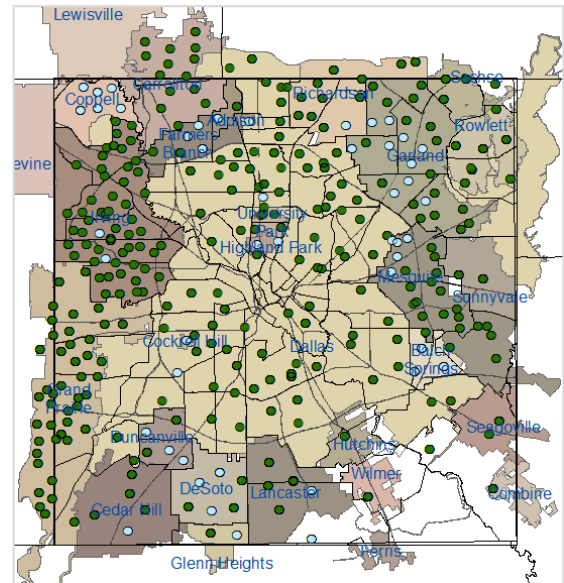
Lewisville
Carrollton
Coppell
Addison
Richardson
Sachse
Farmers Branch
Rowlett
Garland
evine
Irving
University Park
Highland Park
Mesquite
Sunnyvale
Cockrell Hill
Dallas
Balch Springs
Grand Prairie
Seagoville
Duncanville
Hutchins
Wilmer
DeSoto
Lancaster
Combine
Cedar Hill
Ferris
Glenn Heights